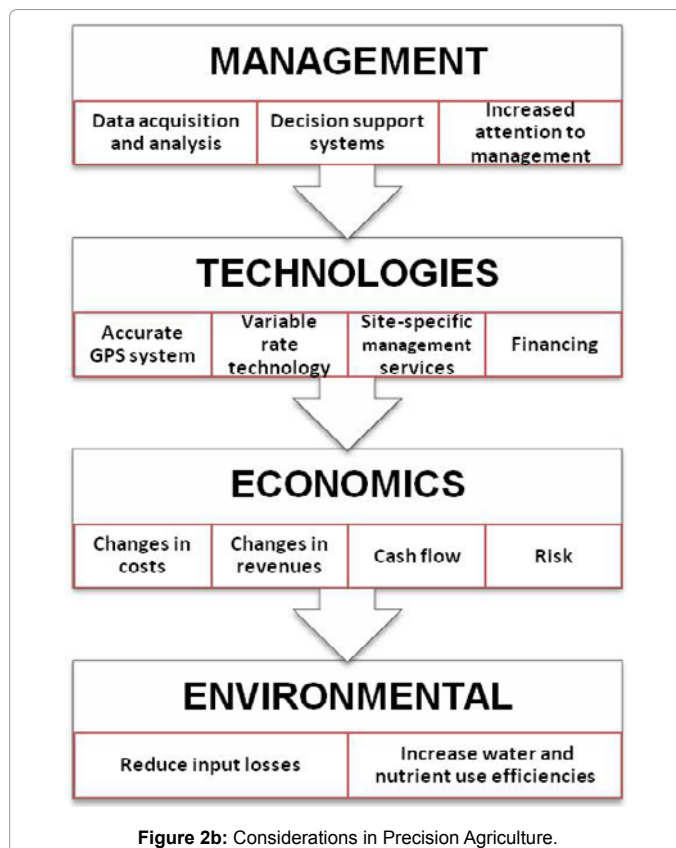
MANAGEMENT

Data acquisition and analysis

Decision support systems

Increased attention to management

TECHNOLOGIES

Accurate GPS system

Variable rate technology

Site-specific management services

Financing

ECONOMICS

Changes in costs

Changes in revenues

Cash flow

Risk

ENVIRONMENTAL

Reduce input losses

Increase water and nutrient use efficiencies

Figure 2b: Considerations in Precision Agriculture.